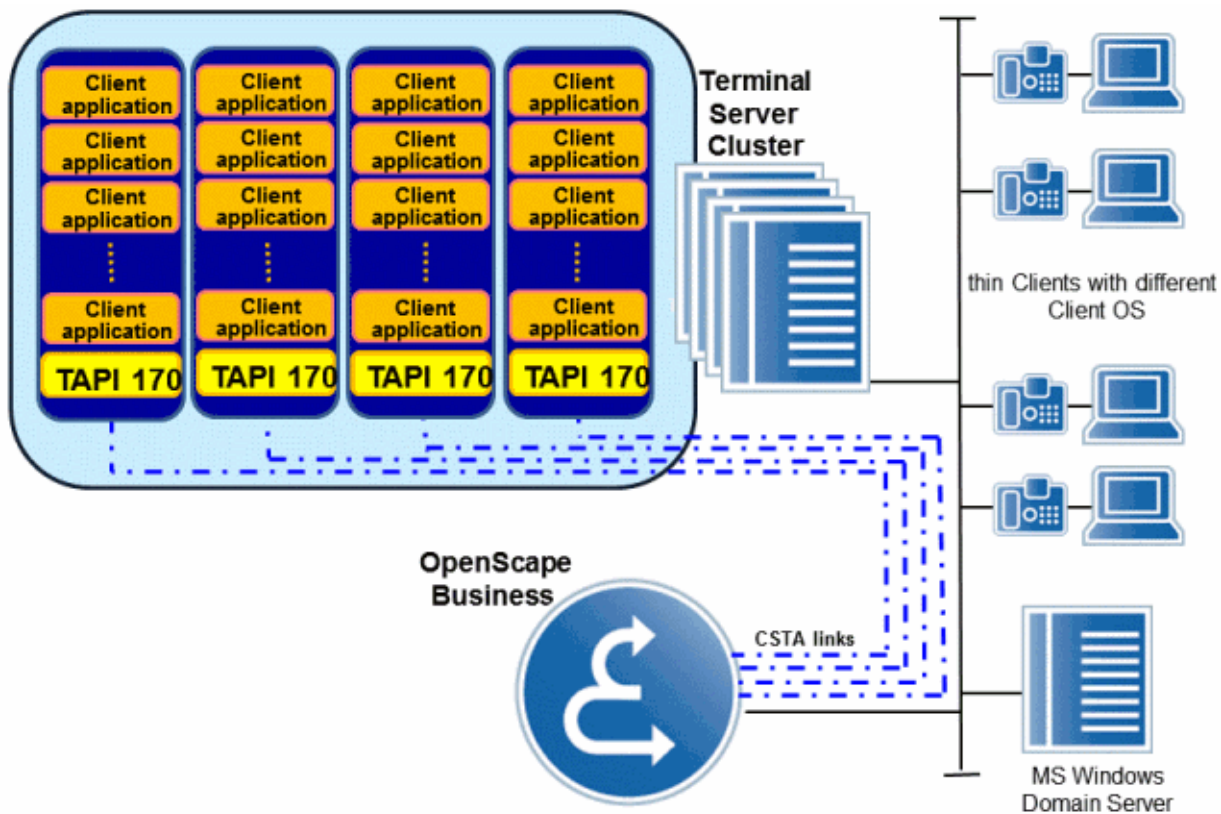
Client application
Client application
Client application
Client application
TAPI 170

Client application
Client application
Client application
Client application
TAPI 170

Client application
Client application
Client application
Client application
TAPI 170

Client application
Client application
Client application
Client application
TAPI 170

Terminal Server Cluster

thin Clients with different Client OS

OpenScape Business

CSTA links

MS Windows Domain Server